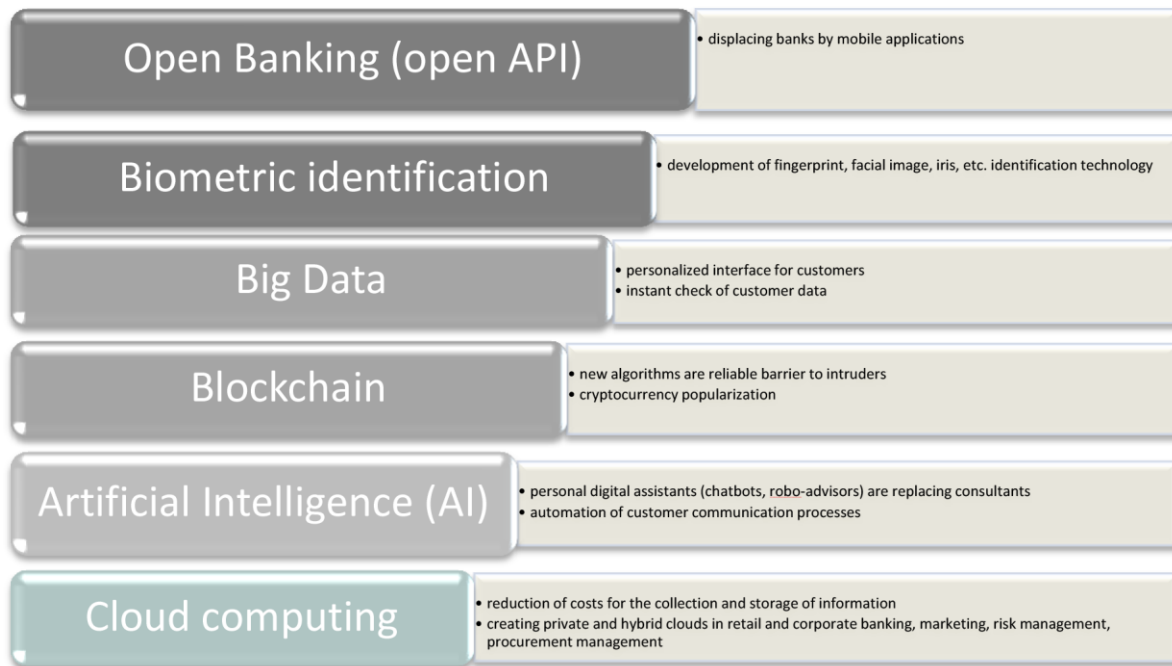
Open Banking (open API)

• displacing banks by mobile applications

Biometric identification

• development of fingerprint, facial image, iris, etc. identification technology

Big Data

• personalized interface for customers
• instant check of customer data

Blockchain

• new algorithms are reliable barrier to intruders
• cryptocurrency popularization

Artificial Intelligence (AI)

• personal digital assistants (chatbots, robo-advisors) are replacing consultants
• automation of customer communication processes

Cloud computing

• reduction of costs for the collection and storage of information
• creating private and hybrid clouds in retail and corporate banking, marketing, risk management, procurement management